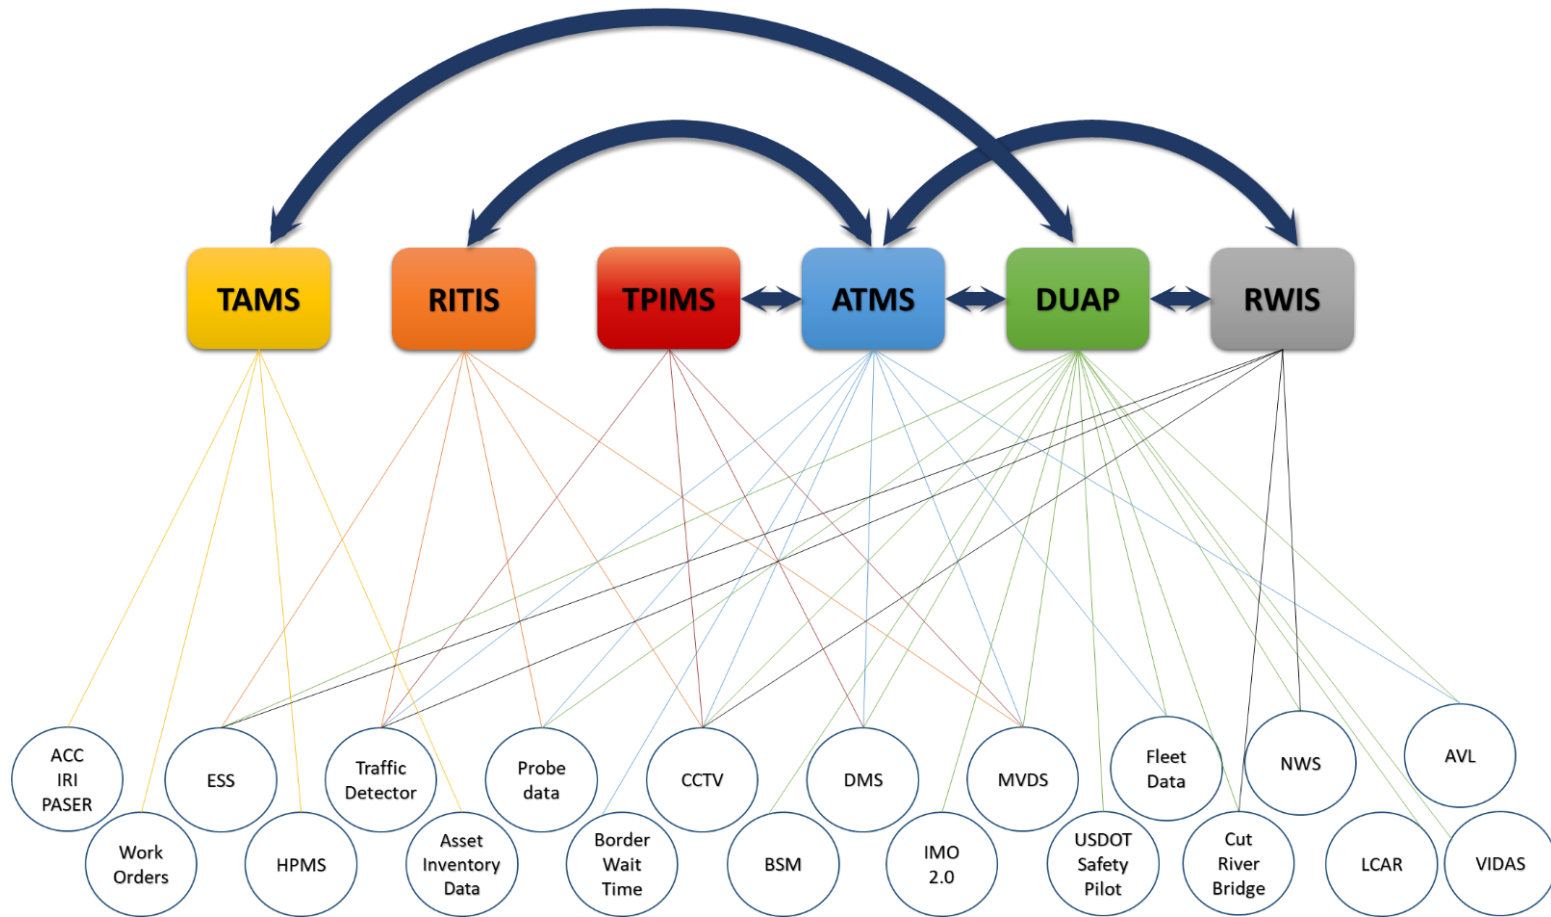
TAMS
RITIS
TPIMS
ATMS
DUAP
RWIS

ACC
IRI
PASER

Work
Orders

ESS

HPMS

Traffic
Detector

Asset
Inventory
Data

Probe
data

Border
Wait
Time

CCTV

BSM

DMS

IMO
2.0

MVDS

USDOT
Safety
Pilot

Fleet
Data

Cut
River
Bridge

NWS

LCAR

AVL

VIDAS